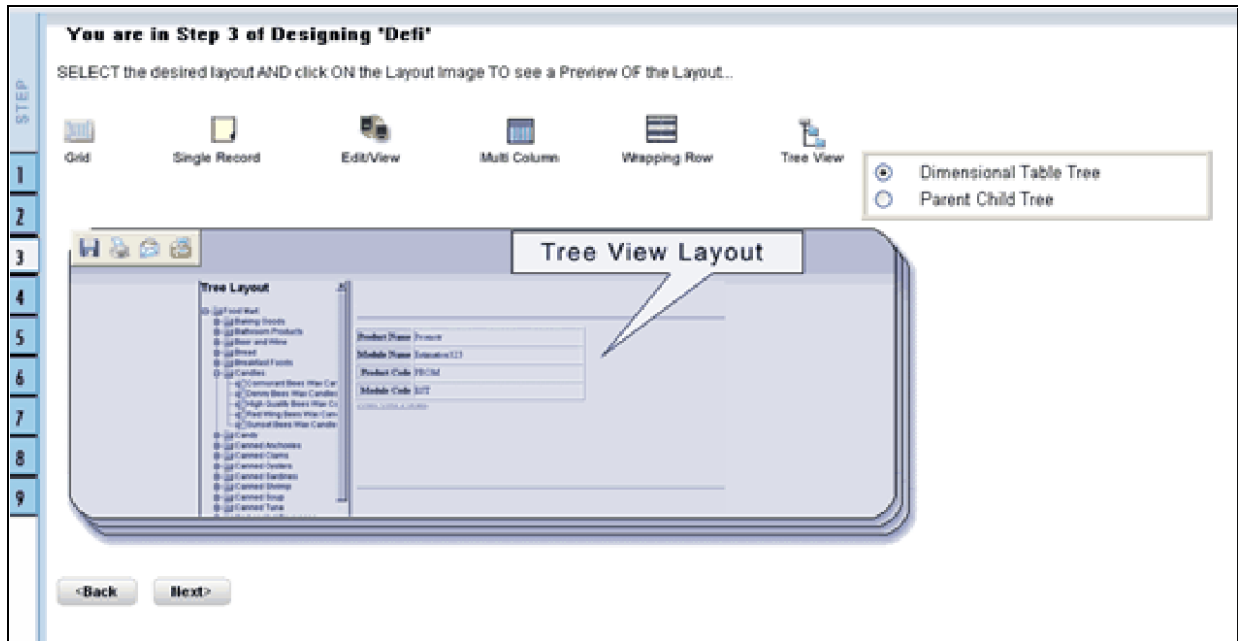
STEP

1
2
3
4
5
6
7
8
9

You are in Step 3 of Designing 'Defi'

SELECT the desired layout AND click ON the Layout Image TO see a Preview OF the Layout...

Grid
Single Record
Edit/View
Multi Column
Wrapping Row
Tree View

Dimensional Table Tree
Parent Child Tree

Tree View Layout

Tree Layout

Food Mart
Baking Goods
Bathroom Products
Beer and Wine
Bread
Breakfast Foods
Candles
Cormorant Bees Wax Car
Denny Bees Wax Candles
High Quality Bees Wax Ca
Red Wing Bees Wax Cand
Sunset Bees Wax Candle
Candy
Canned Anchovies
Canned Clams
Canned Oysters
Canned Sardines
Canned Shrimp
Canned Soup
Canned Tuna

| Product Name | Promote |
|---|---|
| Module Name | Estimation123 |
| Product Code | PROM |
| Module Code | EST |

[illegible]

<Back
Next>